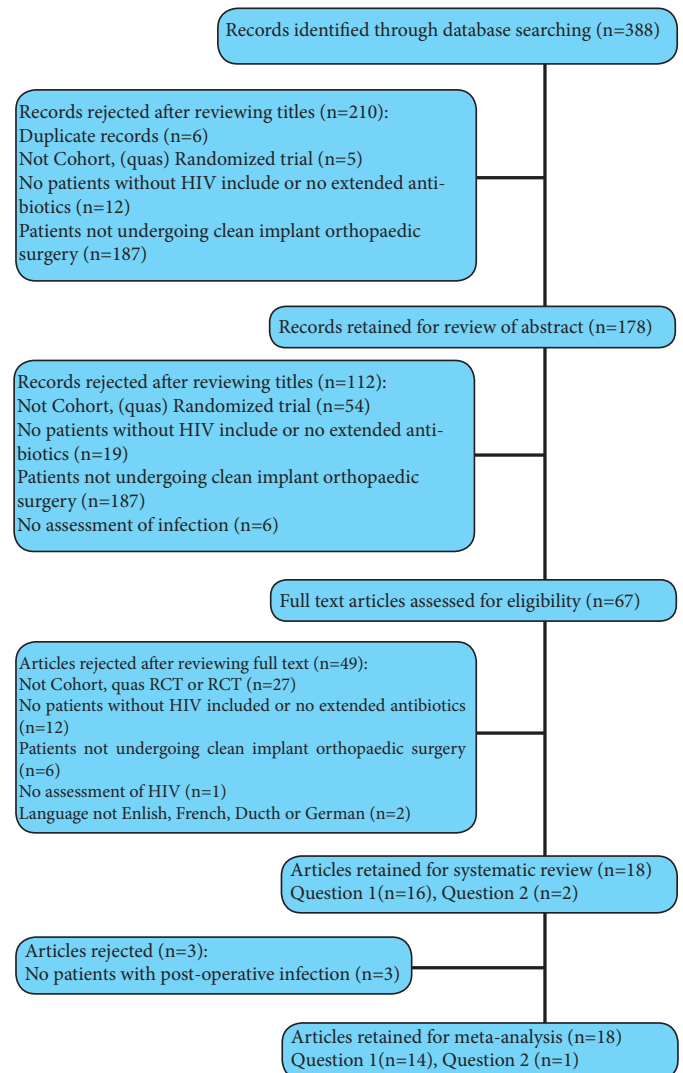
Records identified through database searching (n=388)

Records rejected after reviewing titles (n=210):
Duplicate records (n=6)
Not Cohort, (quas) Randomized trial (n=5)
No patients without HIV include or no extended antibiotics (n=12)
Patients not undergoing clean implant orthopaedic surgery (n=187)

Records retained for review of abstract (n=178)

Records rejected after reviewing titles (n=112):
Not Cohort, (quas) Randomized trial (n=54)
No patients without HIV include or no extended antibiotics (n=19)
Patients not undergoing clean implant orthopaedic surgery (n=187)
No assessment of infection (n=6)

Full text articles assessed for eligibility (n=67)

Articles rejected after reviewing full text (n=49):
Not Cohort, quas RCT or RCT (n=27)
No patients without HIV included or no extended antibiotics (n=12)
Patients not undergoing clean implant orthopaedic surgery (n=6)
No assessment of HIV (n=1)
Language not Enlish, French, Ducth or German (n=2)

Articles retained for systematic review (n=18)
Question 1(n=16), Question 2 (n=2)

Articles rejected (n=3):
No patients with post-operative infection (n=3)

Articles retained for meta-analysis (n=18)
Question 1(n=14), Question 2 (n=1)